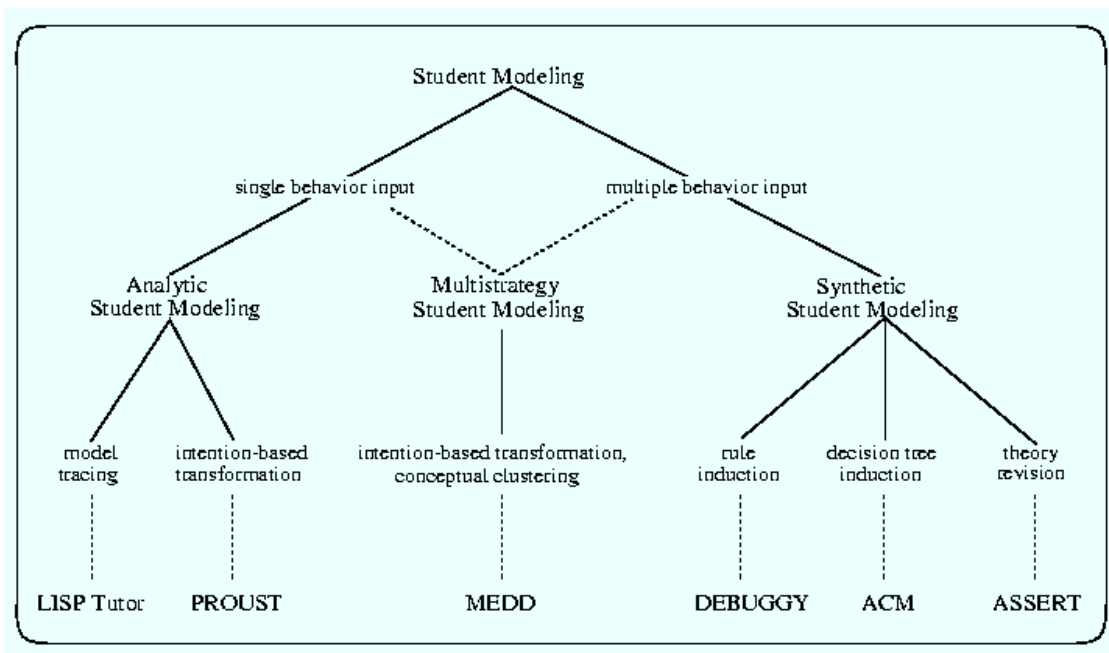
Student Modeling

single behavior input

multiple behavior input

Analytic Student Modeling

Multistrategy Student Modeling

Synthetic Student Modeling

model tracing

intention-based transformation

intention-based transformation, conceptual clustering

rule induction

decision tree induction

theory revision

LISP Tutor

PROUST

MEDD

DEBUGGY

ACM

ASSERT